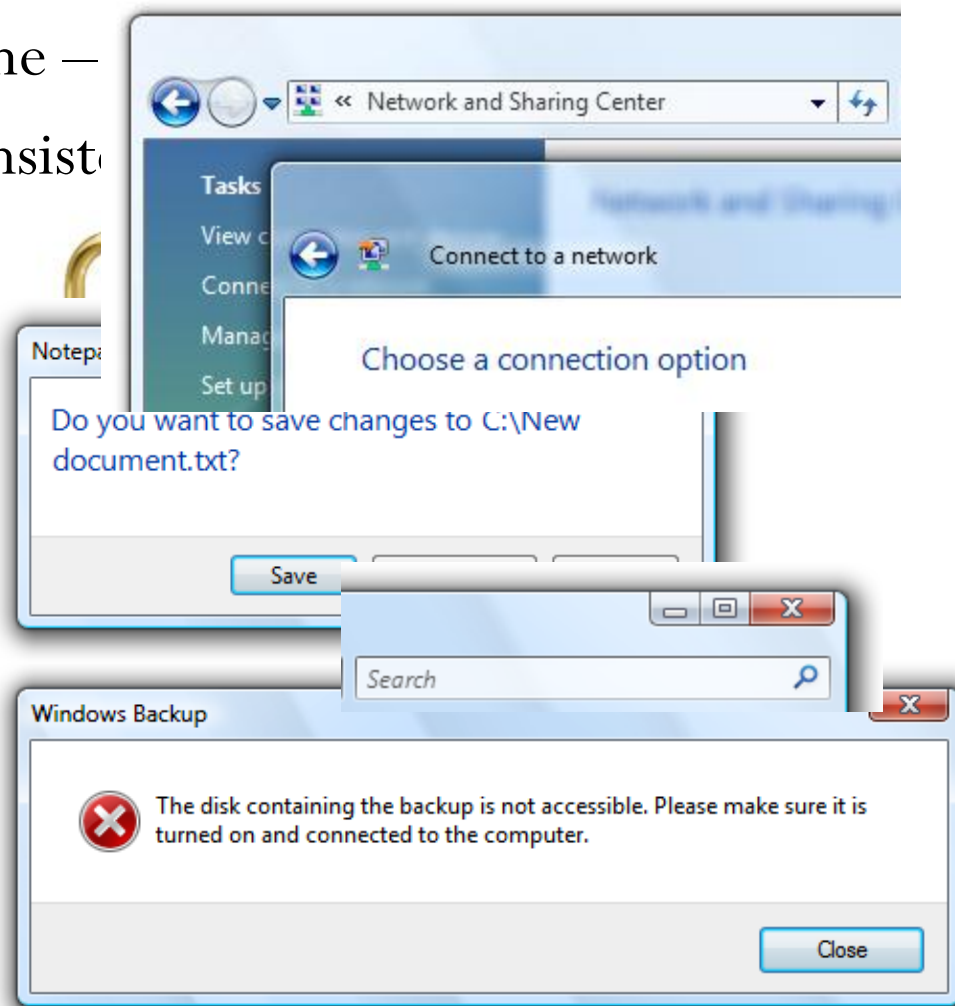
ne –
nsist

« Network and Sharing Center

Tasks
View c
Conne
Manag
Set up

Network and Sharing

Connect to a network

Choose a connection option

Notepa

Do you want to save changes to C:\New document.txt?

Save

Search

Windows Backup

The disk containing the backup is not accessible. Please make sure it is turned on and connected to the computer.

Close